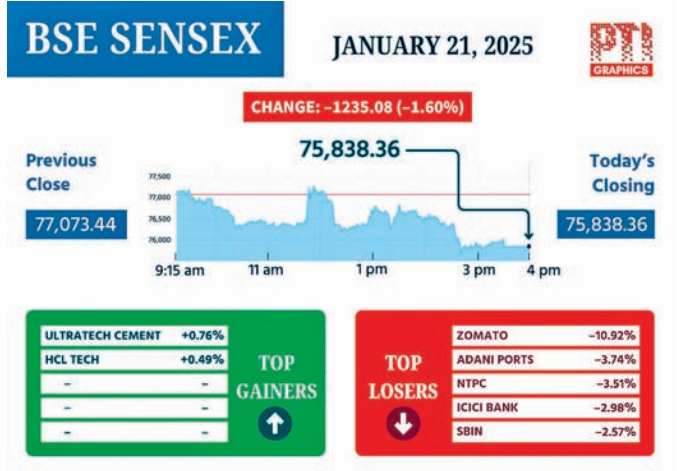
BSE SENSEX

JANUARY 21, 2025

PTI GRAPHICS

CHANGE: –1235.08 (–1.60%)

Previous Close

77,073.44

75,838.36

77,500
77,000
76,500
76,000

9:15 am
11 am
1 pm
3 pm
4 pm

Today's Closing

75,838.36

| ULTRATECH CEMENT | +0.76% |
|---|---|
| HCL TECH | +0.49% |
| – | – |
| – | – |
| – | – |

TOP GAINERS

TOP LOSERS

| ZOMATO | –10.92% |
|---|---|
| ADANI PORTS | –3.74% |
| NTPC | –3.51% |
| ICICI BANK | –2.98% |
| SBIN | –2.57% |